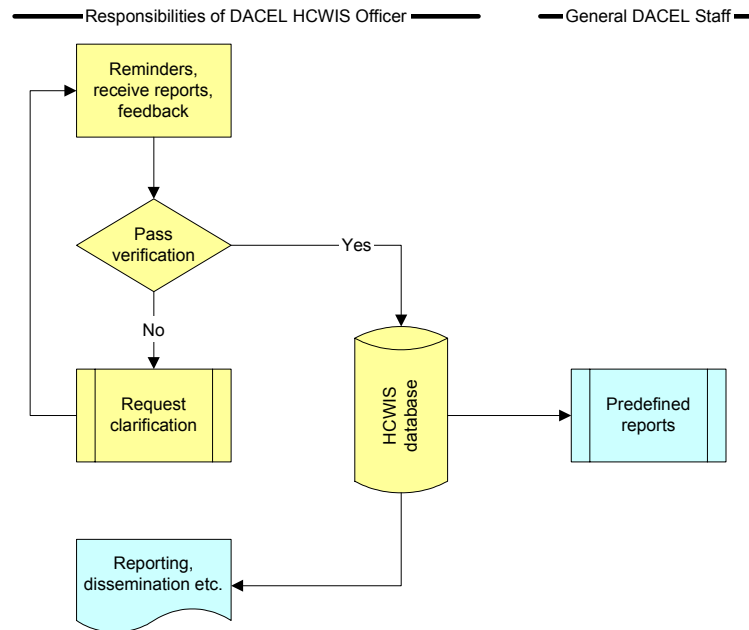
Responsibilities of DACEL HCWIS Officer

General DACEL Staff

Reminders, receive reports, feedback

Pass verification

Yes

No

Request clarification

HCWIS database

Predefined reports

Reporting, dissemination etc.